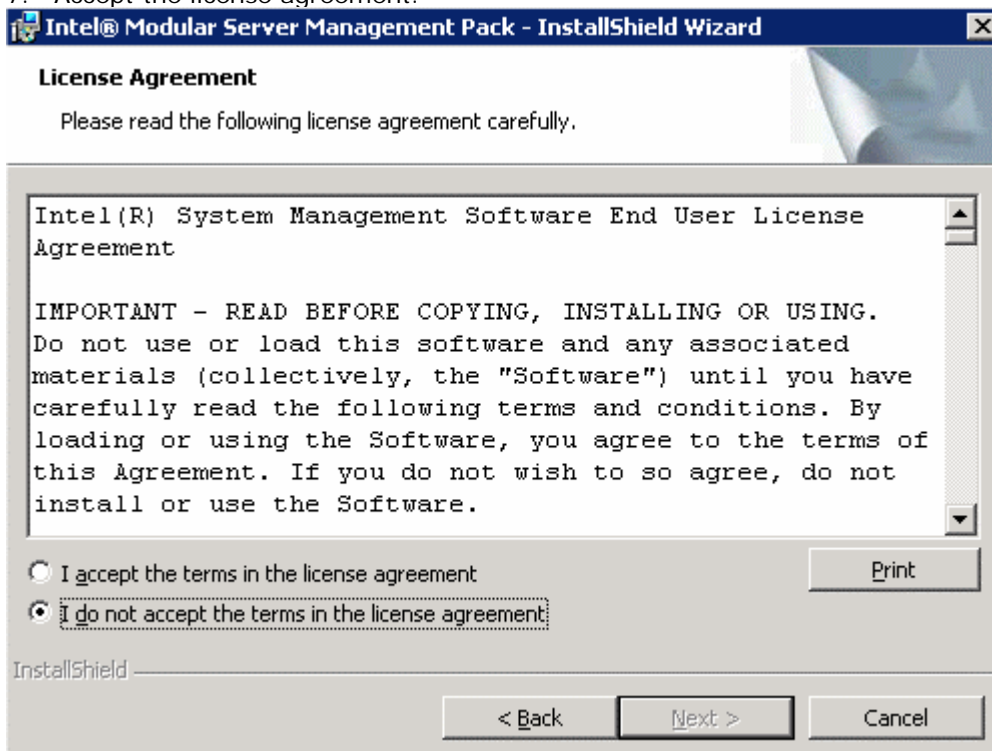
7. Accept the license agreement.

Intel® Modular Server Management Pack - InstallShield Wizard

License Agreement

Please read the following license agreement carefully.

Intel(R) System Management Software End User License Agreement

IMPORTANT - READ BEFORE COPYING, INSTALLING OR USING. Do not use or load this software and any associated materials (collectively, the "Software") until you have carefully read the following terms and conditions. By loading or using the Software, you agree to the terms of this Agreement. If you do not wish to so agree, do not install or use the Software.

I accept the terms in the license agreement

I do not accept the terms in the license agreement

Print

InstallShield

< Back

Next >

Cancel